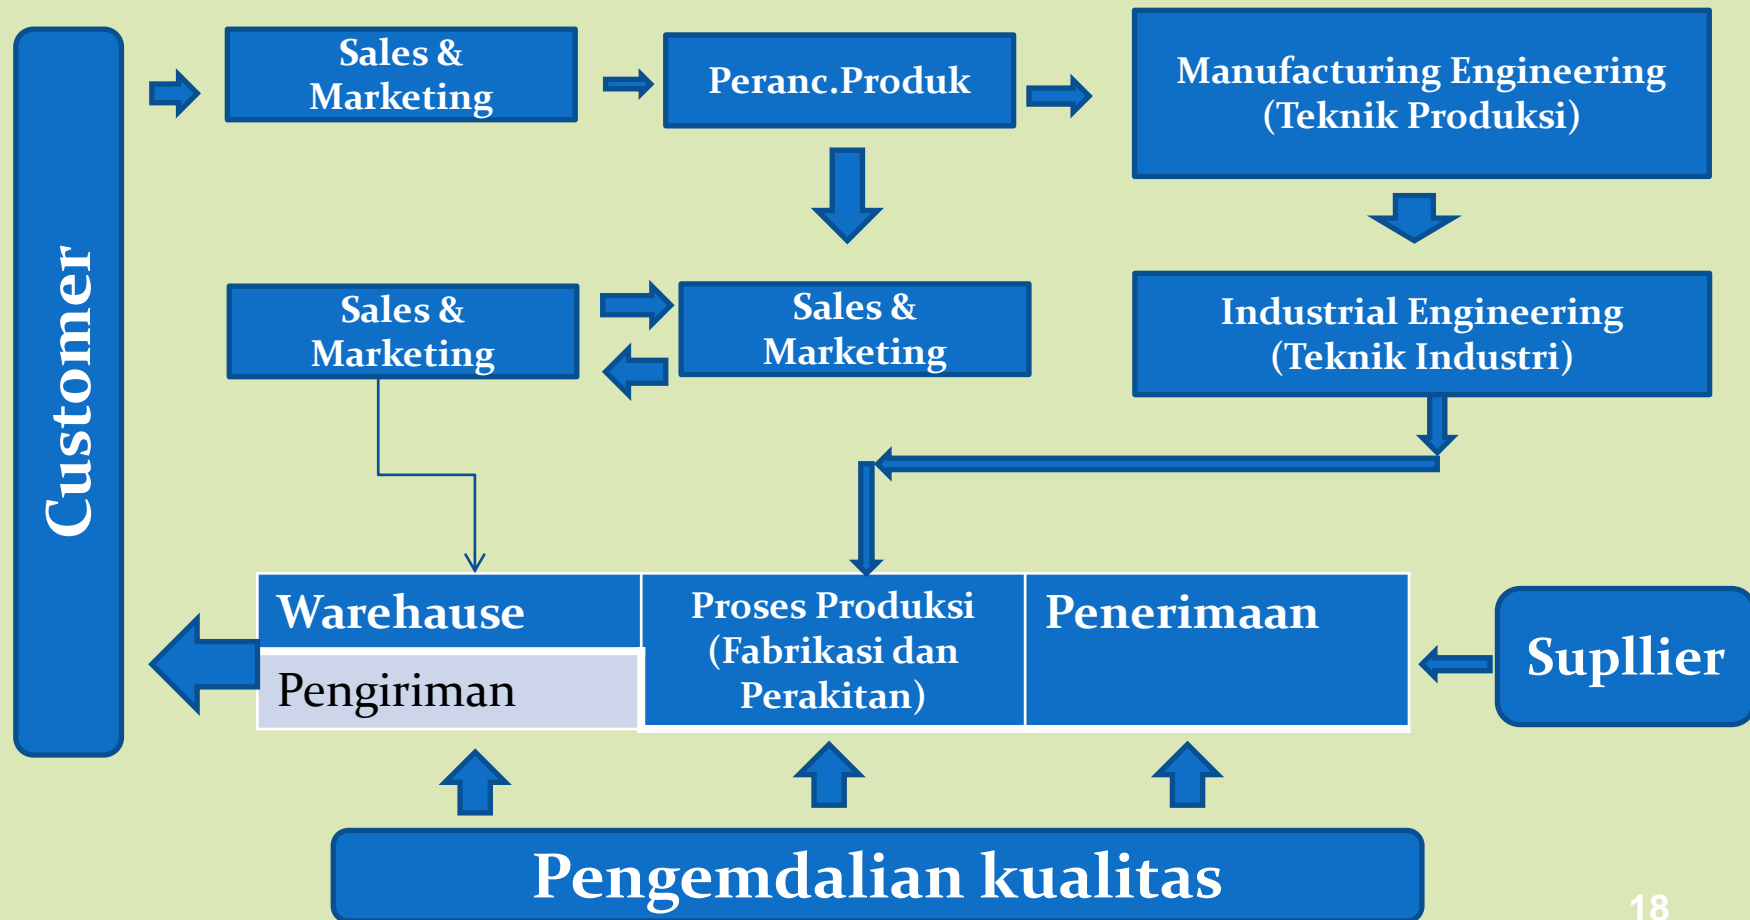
Customer

Sales & Marketing

Peranc.Produk

Manufacturing Engineering (Teknik Produksi)

Sales & Marketing

Sales & Marketing

Industrial Engineering (Teknik Industri)

Warehause

Pengiriman

Proses Produksi (Fabrikasi dan Perakitan)

Penerimaan

Supllier

Pengemdalian kualitas

18